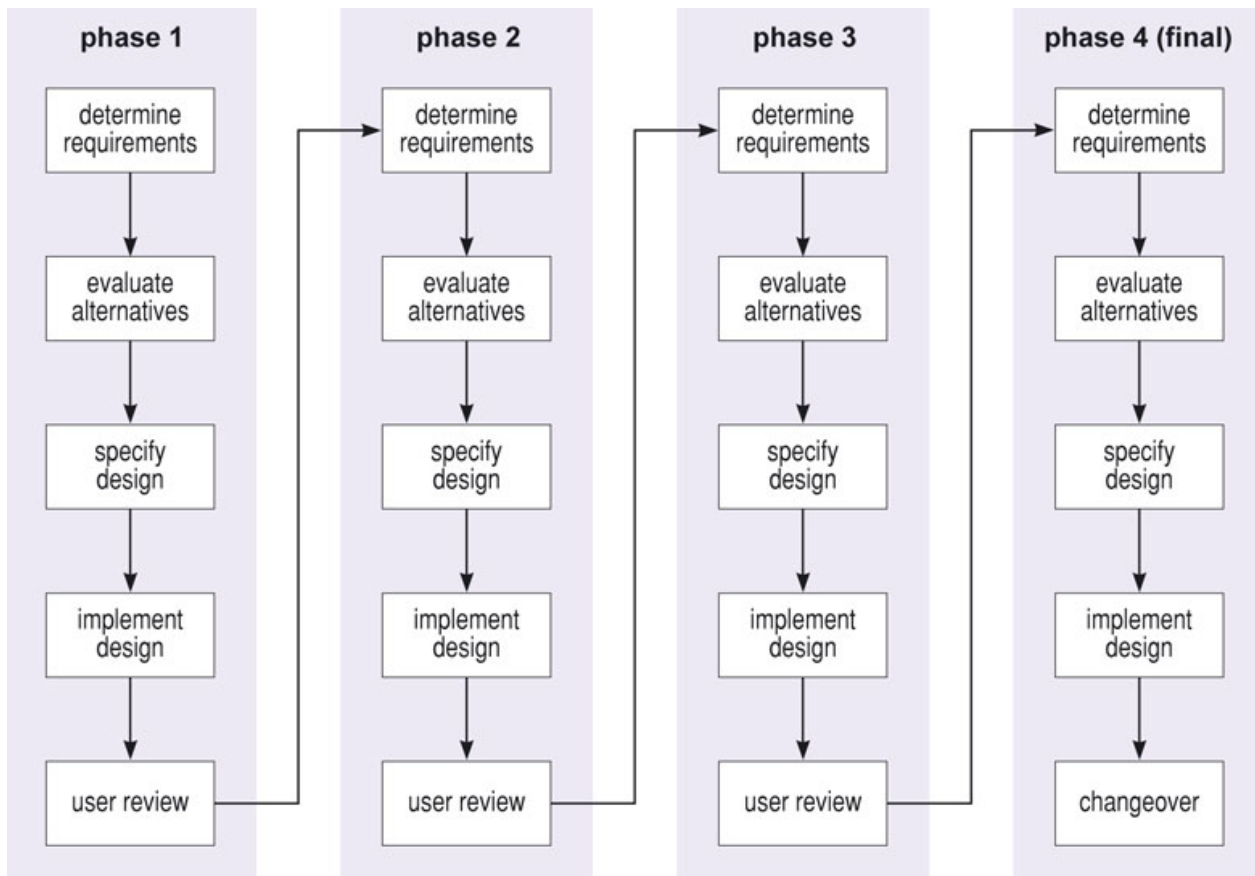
phase 1

determine requirements

evaluate alternatives

specify design

implement design

user review

phase 2

determine requirements

evaluate alternatives

specify design

implement design

user review

phase 3

determine requirements

evaluate alternatives

specify design

implement design

user review

phase 4 (final)

determine requirements

evaluate alternatives

specify design

implement design

changeover